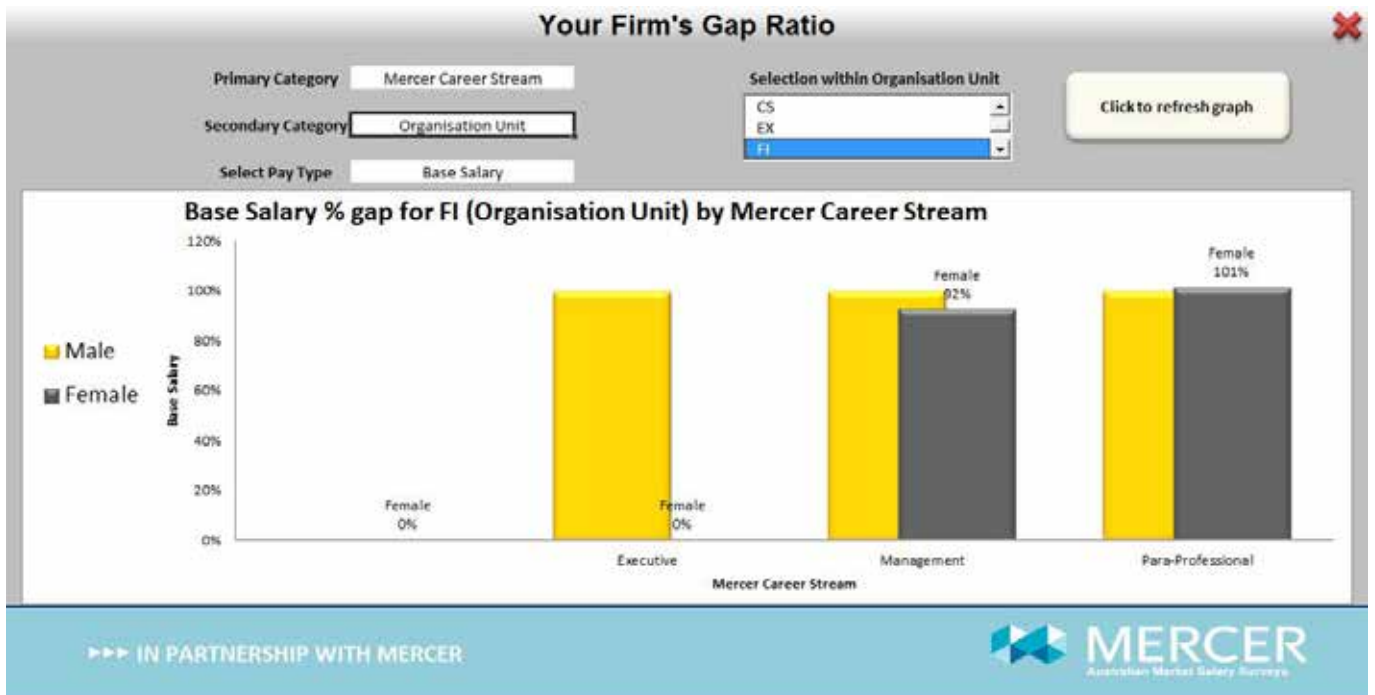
Your Firm's Gap Ratio

Primary Category | Mercer Career Stream

Secondary Category | Organisation Unit

Select Pay Type | Base Salary

Selection within Organisation Unit

CS
EX
FI

Click to refresh graph

Base Salary % gap for FI (Organisation Unit) by Mercer Career Stream

120%
100%
80%
60%
40%
20%
0%

Base Salary

Male
Female

Female 0%

Female 0%

Female 92%

Female 101%

Executive

Management

Para-Professional

Mercer Career Stream

▸▸▸ IN PARTNERSHIP WITH MERCER

MERCER
Australian Market Salary Surveys